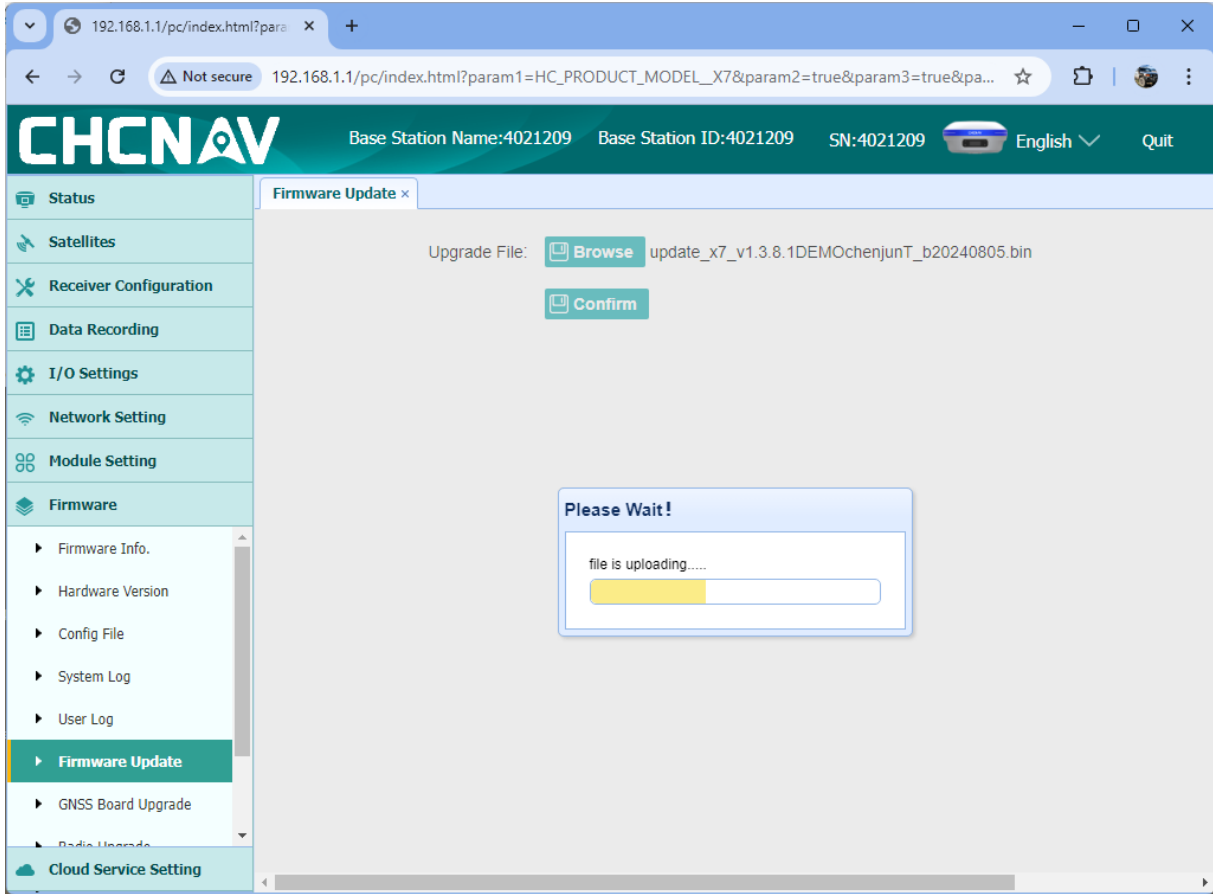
192.168.1.1/pc/index.html?para ×
+

Not secure 192.168.1.1/pc/index.html?param1=HC_PRODUCT_MODEL__X7&param2=true&param3=true&pa...

CHCNAV
Base Station Name:4021209 Base Station ID:4021209 SN:4021209 English Quit

Status
Satellites
Receiver Configuration
Data Recording
I/O Settings
Network Setting
Module Setting
Firmware
Firmware Info.
Hardware Version
Config File
System Log
User Log
Firmware Update
GNSS Board Upgrade
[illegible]
Cloud Service Setting

Firmware Update ×

Upgrade File: Browse update_x7_v1.3.8.1DEMOchenjunT_b20240805.bin

Confirm

Please Wait!

file is uploading.....